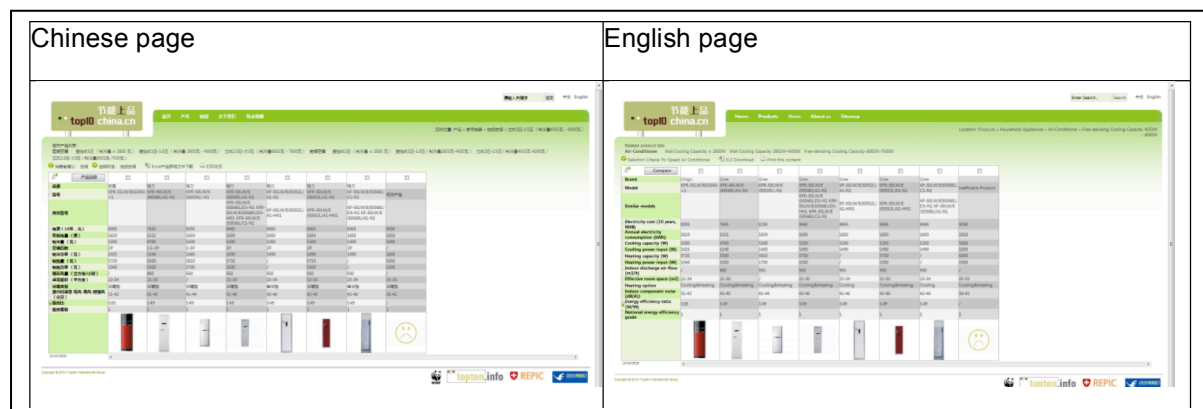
| Chinese page | English page |
|---|---|
| 节能上品 top10 china.cn | 节能上品 top10 china.cn |
| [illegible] | Home Products News About us Sitemap |
| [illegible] | Location: Products » Household Appliances » Air-Conditioner » Floor-standing Cooling Capacity 4001W-6000W |
| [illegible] | Brand, Model, Similar models, Electricity cost (10 years, RMB), Annual electricity consumption (kWh), Cooling capacity (W), Cooling power input (W), Heating capacity (W), Heating power input (W), Indoor discharge air-flow (m3/h), Effective room space (m2), Heating option, Indoor component noise (dB(A)), Energy efficiency ratio (W/W), National energy efficiency grade |
| topten.info REPIC | topten.info REPIC |